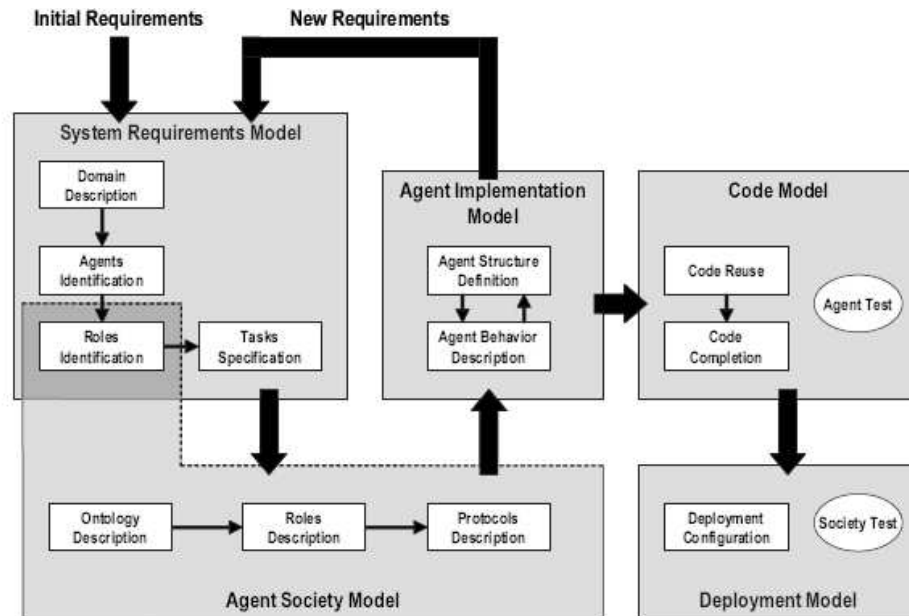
Initial Requirements

New Requirements

System Requirements Model

Domain Description

Agents Identification

Roles Identification

Tasks Specification

Agent Implementation Model

Agent Structure Definition

Agent Behavior Description

Code Model

Code Reuse

Code Completion

Agent Test

Ontology Description

Roles Description

Protocols Description

Agent Society Model

Deployment Configuration

Society Test

Deployment Model